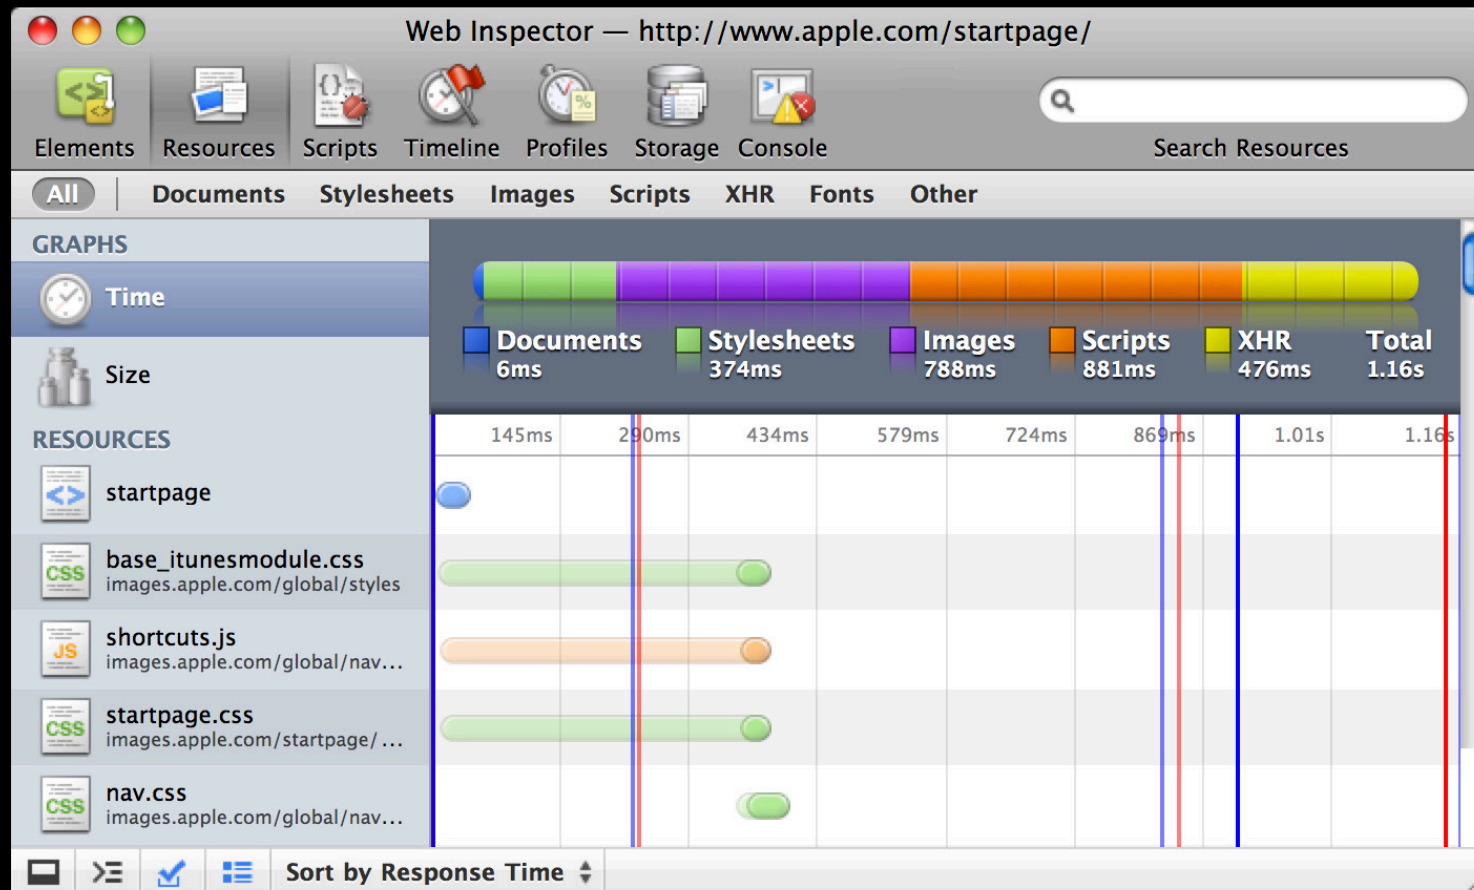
Web Inspector — http://www.apple.com/startpage/

Elements Resources Scripts Timeline Profiles Storage Console

Search Resources

All Documents Stylesheets Images Scripts XHR Fonts Other

GRAPHS

Time

Size

RESOURCES

startpage

base_itunesmodule.css
images.apple.com/global/styles

shortcuts.js
images.apple.com/global/nav...

startpage.css
images.apple.com/startpage/...

nav.css
images.apple.com/global/nav...

Documents 6ms
Stylesheets 374ms
Images 788ms
Scripts 881ms
XHR 476ms
Total 1.16s

145ms 290ms 434ms 579ms 724ms 869ms 1.01s 1.16s

Sort by Response Time